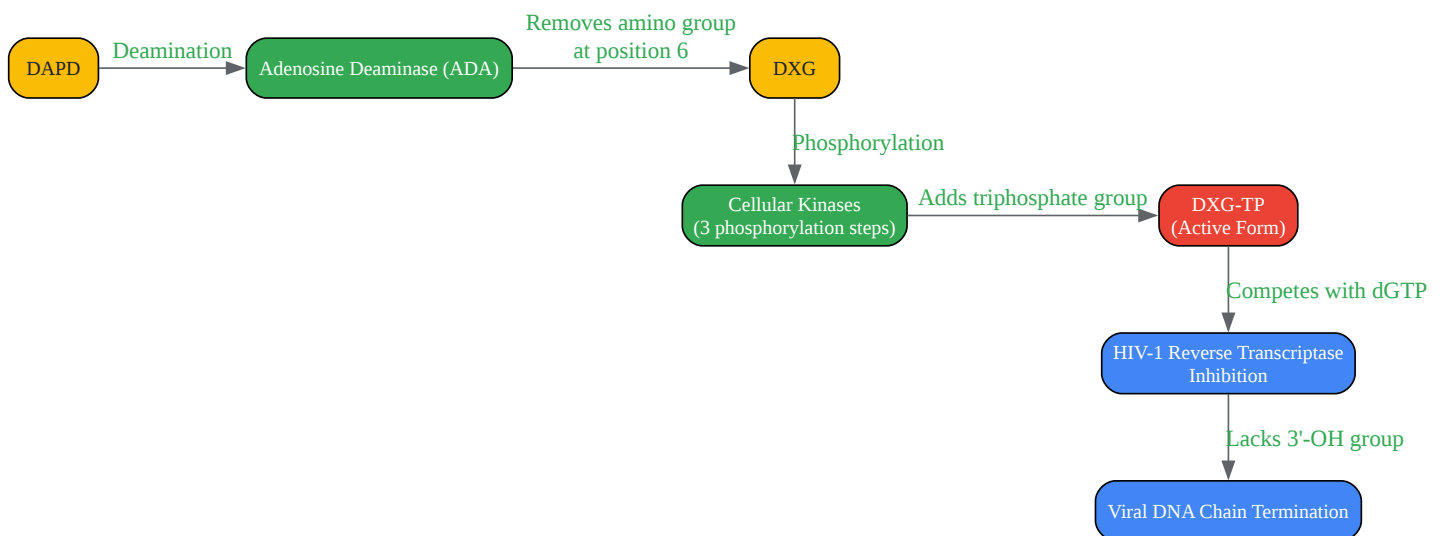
DAPD
Deamination
Adenosine Deaminase (ADA)
Removes amino group at position 6
DXG
Phosphorylation
Cellular Kinases (3 phosphorylation steps)
Adds triphosphate group
DXG-TP (Active Form)
Competes with dGTP
HIV-1 Reverse Transcriptase Inhibition
Lacks 3'-OH group
Viral DNA Chain Termination